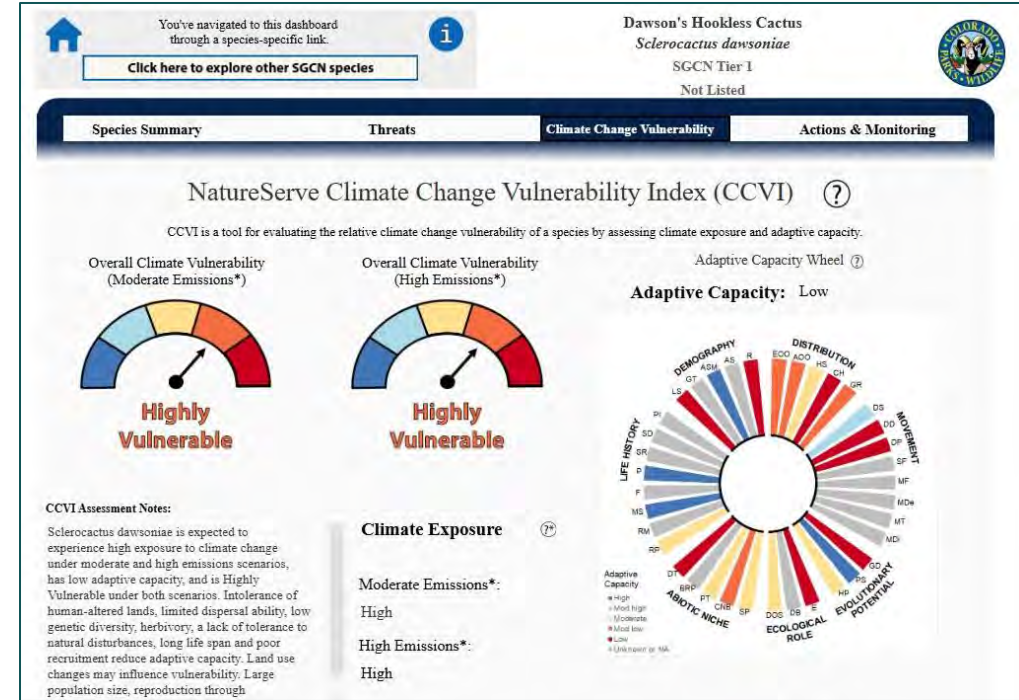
You've navigated to this dashboard through a species-specific link.

Click here to explore other SGCN species

Dawson's Hookless Cactus
Sclerocactus dawsoniae
SGCN Tier 1
Not Listed

COLORADO PARKS & WILDLIFE

Species Summary | Threats | Climate Change Vulnerability | Actions & Monitoring

NatureServe Climate Change Vulnerability Index (CCVI) ?

CCVI is a tool for evaluating the relative climate change vulnerability of a species by assessing climate exposure and adaptive capacity.

Overall Climate Vulnerability (Moderate Emissions*)

Highly Vulnerable

Overall Climate Vulnerability (High Emissions*)

Highly Vulnerable

Adaptive Capacity Wheel ?

Adaptive Capacity: Low

DEMOGRAPHY GT ASM AS R
DISTRIBUTION EOO AOO HS CH GR
MOVEMENT DS DD DP SF MF MDe MT MDi
EVOLUTIONARY POTENTIAL GD PS HP
ECOLOGICAL ROLE E DB DOS
ABIOTIC NICHE SP CNB PT BRP DT
LIFE HISTORY RP RM MS F P SR SD PI LS

Adaptive Capacity
High
Mod high
Moderate
Mod low
Low
Unknown or NA

CCVI Assessment Notes:

Sclerocactus dawsoniae is expected to experience high exposure to climate change under moderate and high emissions scenarios, has low adaptive capacity, and is Highly Vulnerable under both scenarios. Intolerance of human-altered lands, limited dispersal ability, low genetic diversity, herbivory, a lack of tolerance to natural disturbances, long life span and poor recruitment reduce adaptive capacity. Land use changes may influence vulnerability. Large population size, reproduction through

Climate Exposure ?*

Moderate Emissions*:
High

High Emissions*:
High